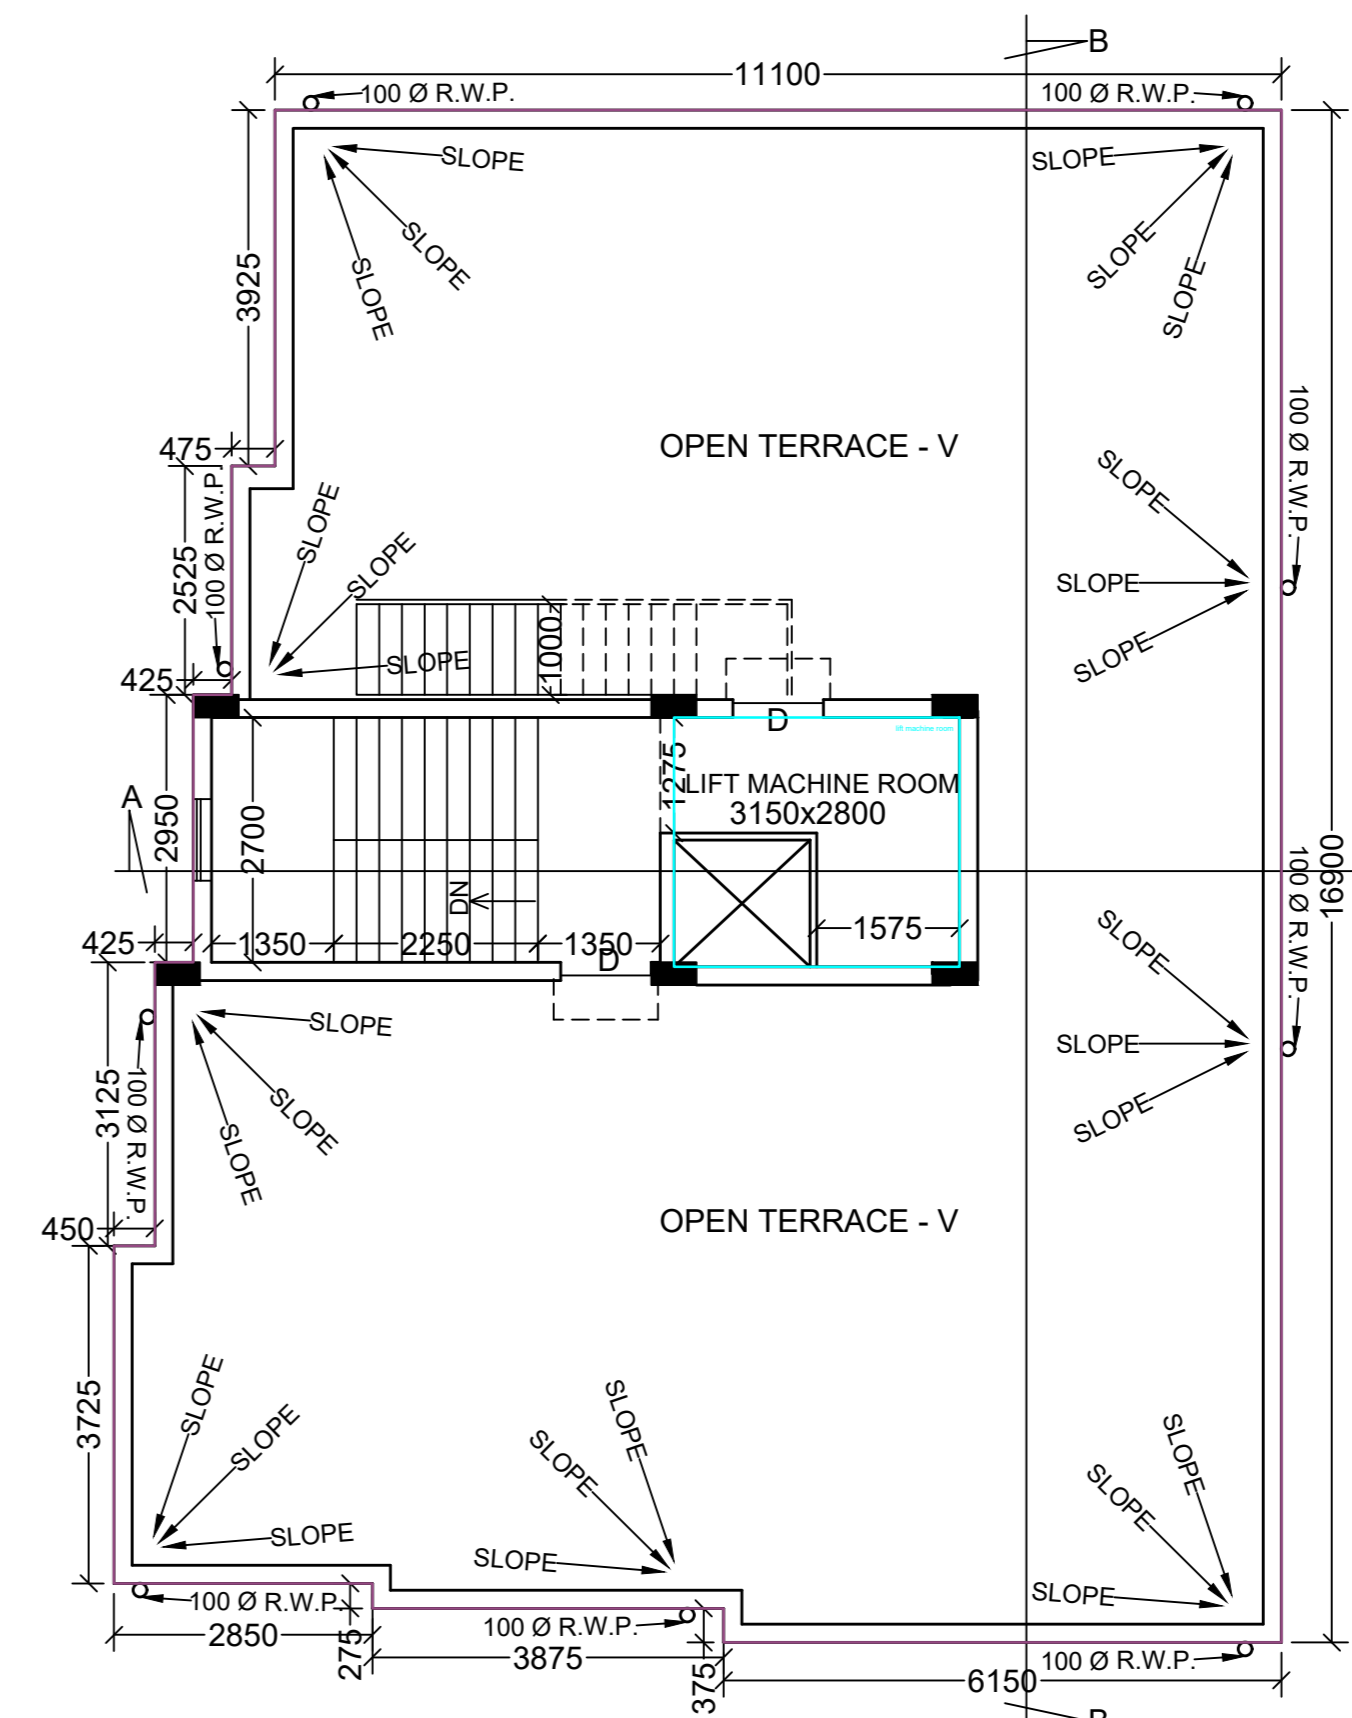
B

11100

100 Ø R.W.P.

100 Ø R.W.P.

SLOPE

SLOPE

SLOPE

SLOPE

SLOPE

SLOPE

3925

OPEN TERRACE - V

475

100 Ø R.W.P.

2525

SLOPE

SLOPE

SLOPE

SLOPE

SLOPE

SLOPE

100 Ø R.W.P.

1000

425

D

lift machine room

A

2950

2700

1275

LIFT MACHINE ROOM
3150x2800

16900

100 Ø R.W.P.

DN

425

1350

2250

1350

1575

D

SLOPE

SLOPE

SLOPE

SLOPE

SLOPE

SLOPE

3125

100 Ø R.W.P.

450

OPEN TERRACE - V

3725

SLOPE

SLOPE

SLOPE

SLOPE

SLOPE

SLOPE

SLOPE

SLOPE

SLOPE

100 Ø R.W.P.

2850

275

100 Ø R.W.P.

3875

375

100 Ø R.W.P.

6150

B